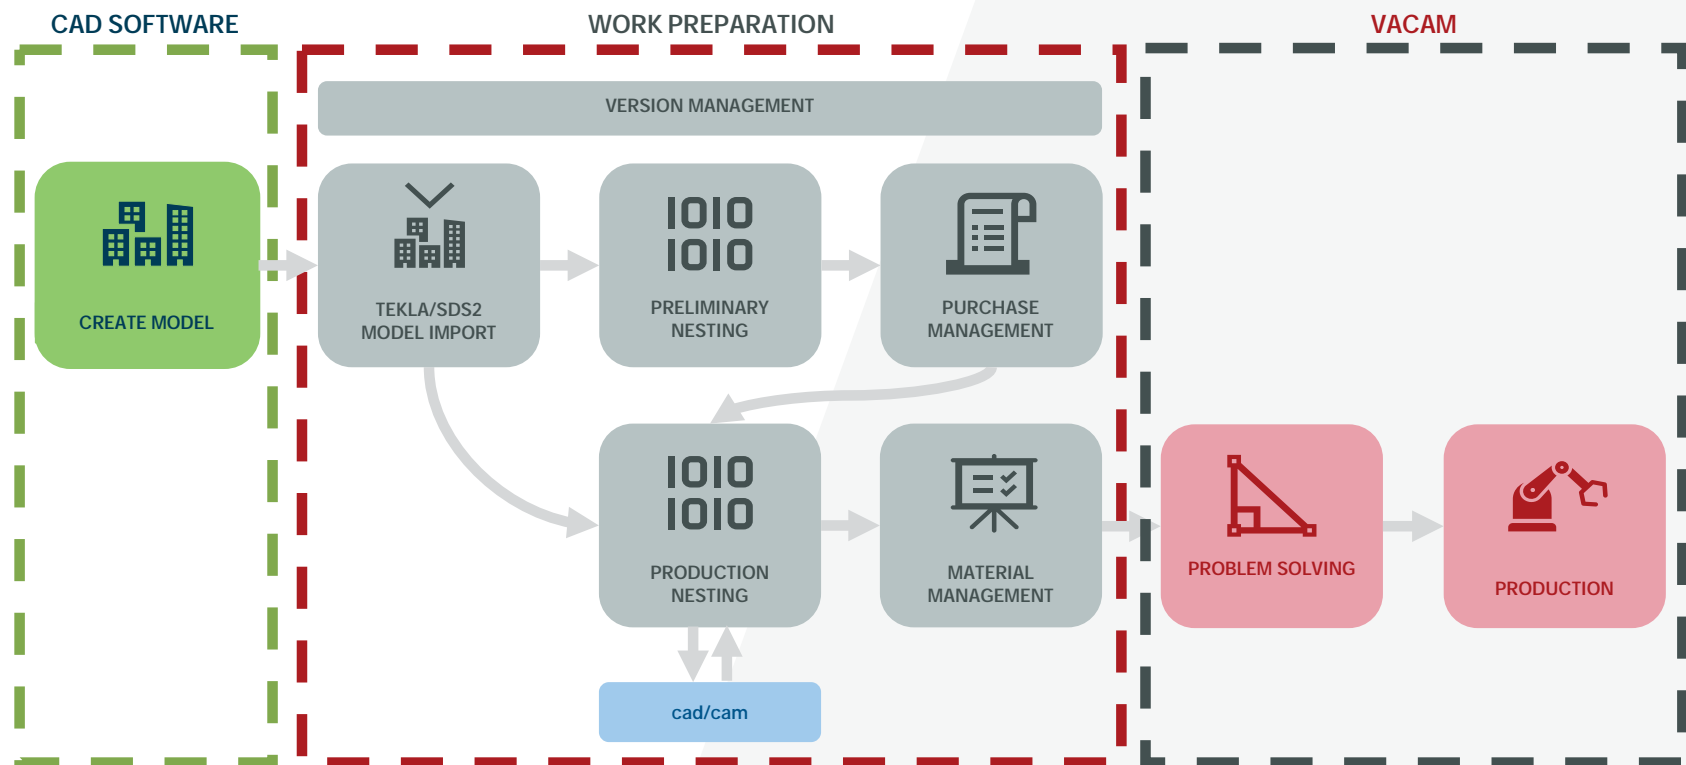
CAD SOFTWARE

WORK PREPARATION

VACAM

VERSION MANAGEMENT

CREATE MODEL

TEKLA/SDS2 MODEL IMPORT

1010
1010
PRELIMINARY NESTING

PURCHASE MANAGEMENT

1010
1010
PRODUCTION NESTING

MATERIAL MANAGEMENT

PROBLEM SOLVING

PRODUCTION

cad/cam